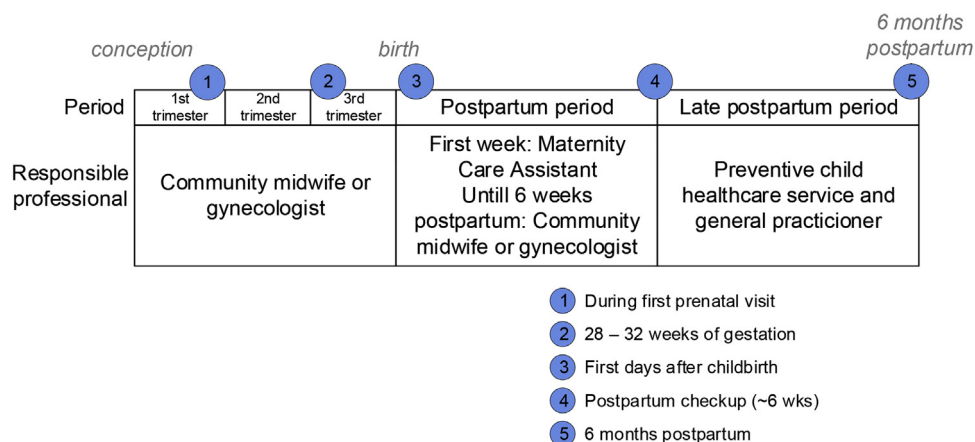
conception

birth

6 months postpartum

1 2 3 4 5

| Period | 1st trimester | 2nd trimester | 3rd trimester | Postpartum period | Late postpartum period |
|---|---|---|---|---|---|
| Responsible professional | Community midwife or gynecologist | | | First week: Maternity Care Assistant Untill 6 weeks postpartum: Community midwife or gynecologist | Preventive child healthcare service and general practicioner |

1 During first prenatal visit

2 28 – 32 weeks of gestation

3 First days after childbirth

4 Postpartum checkup (~6 wks)

5 6 months postpartum